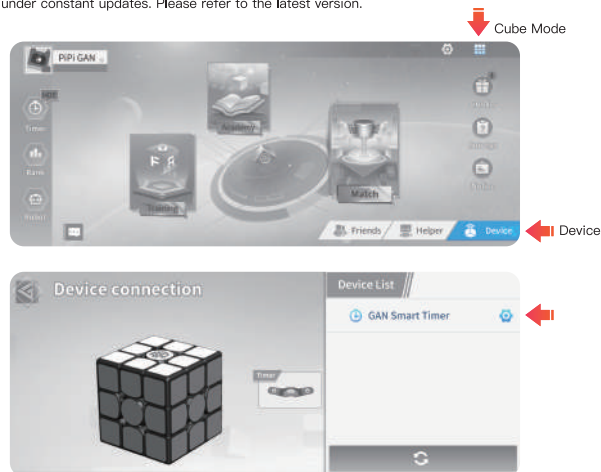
under constant updates. Please refer to the latest version.

Cube Mode

PiPi GAN

Timer

Rank

Robot

Training

Match

Friends

Helper

Device

Device

Device connection

Timer

Device List

GAN Smart Timer